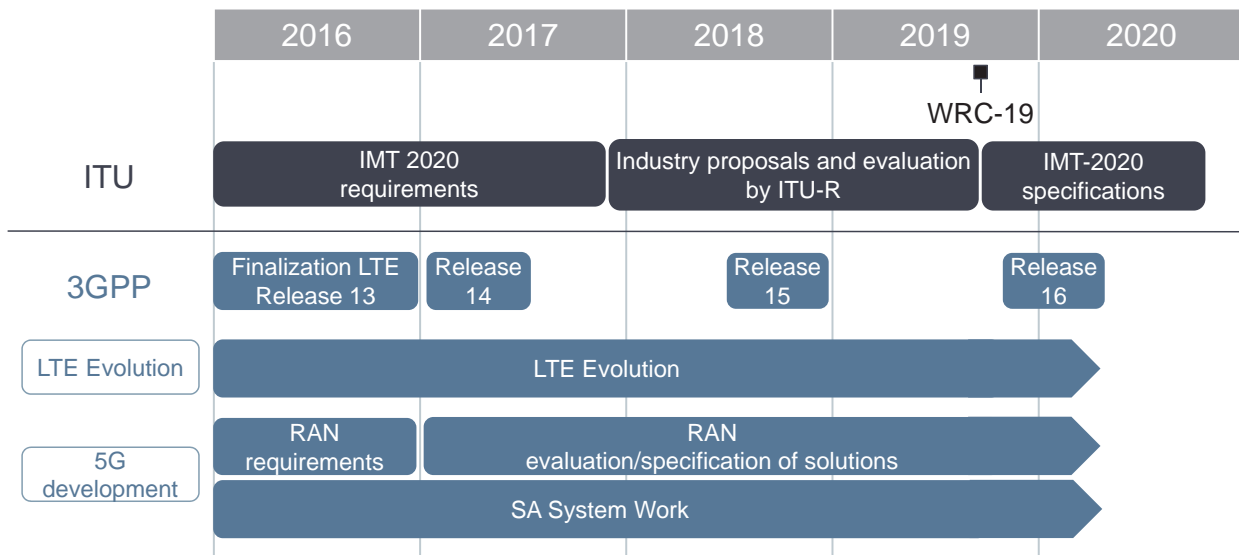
| 2016 | 2017 | 2018 | 2019 | 2020 |
|---|---|---|---|---|

WRC-19

ITU

IMT 2020 requirements

Industry proposals and evaluation by ITU-R

IMT-2020 specifications

3GPP

Finalization LTE Release 13

Release 14

Release 15

Release 16

LTE Evolution

LTE Evolution

5G development

RAN requirements

RAN evaluation/specification of solutions

SA System Work